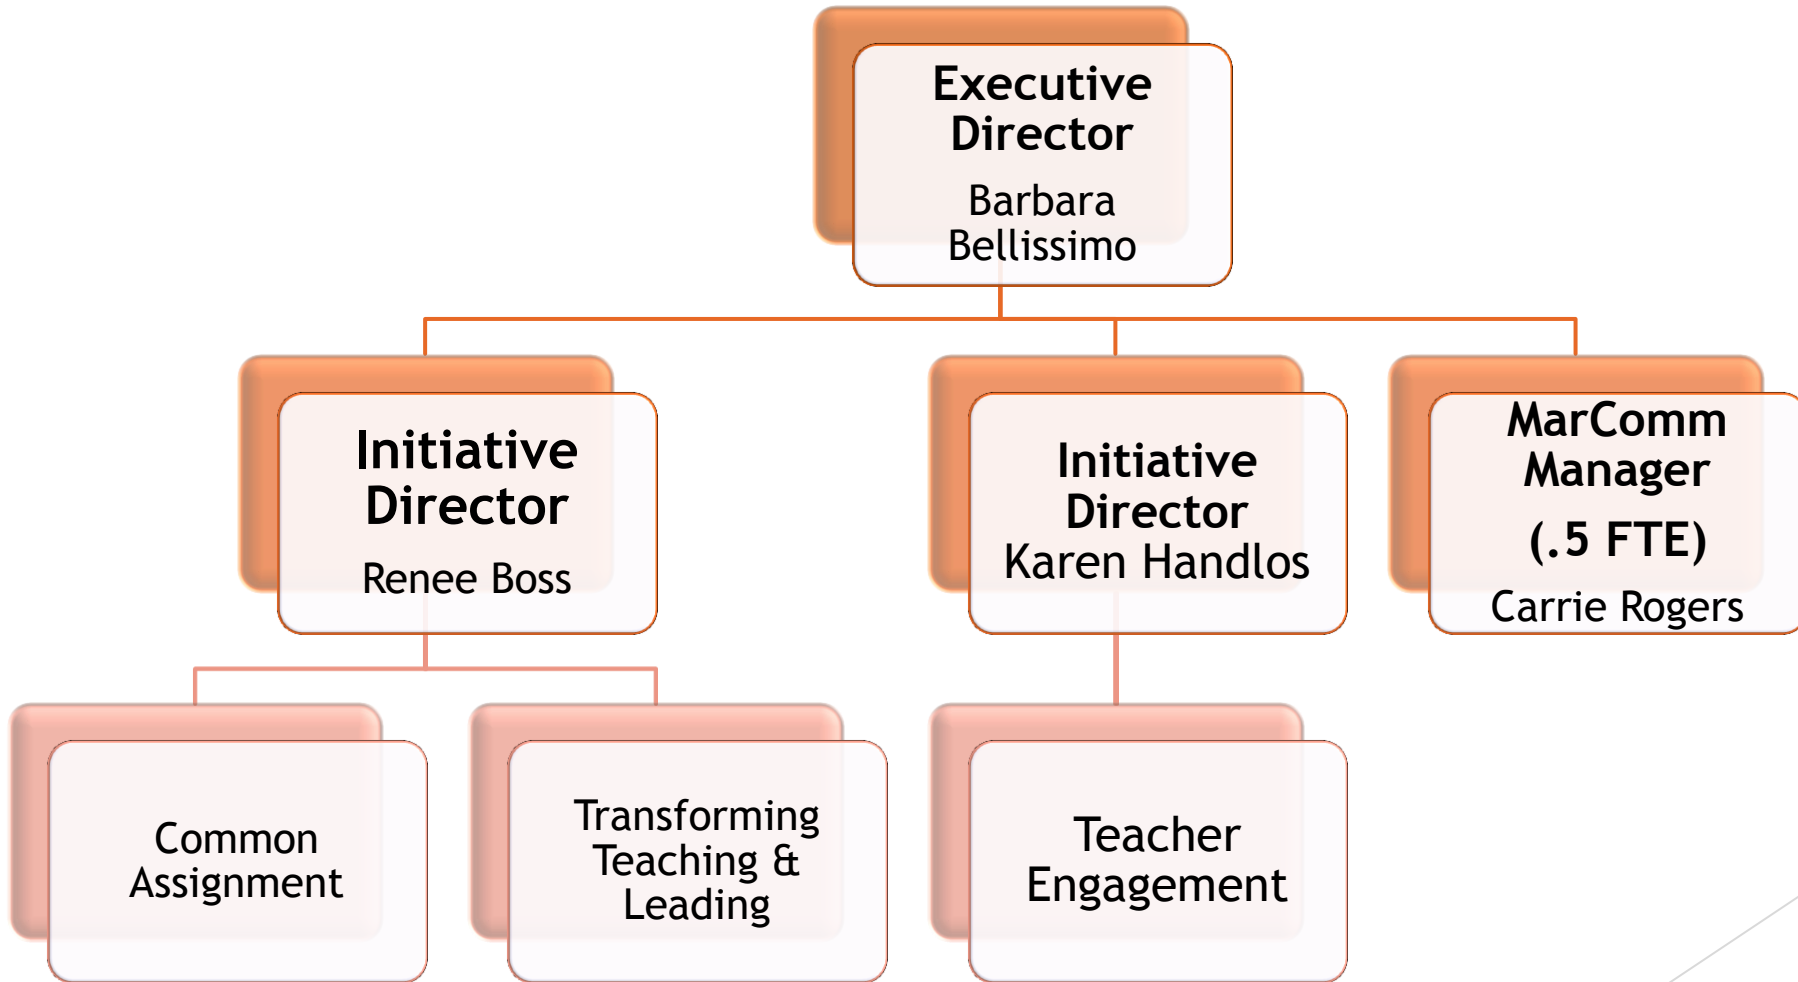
Executive Director

Barbara Bellissimo

Initiative Director

Renee Boss

Initiative Director

Karen Handlos

MarComm Manager

(.5 FTE)

Carrie Rogers

Common Assignment

Transforming Teaching & Leading

Teacher Engagement